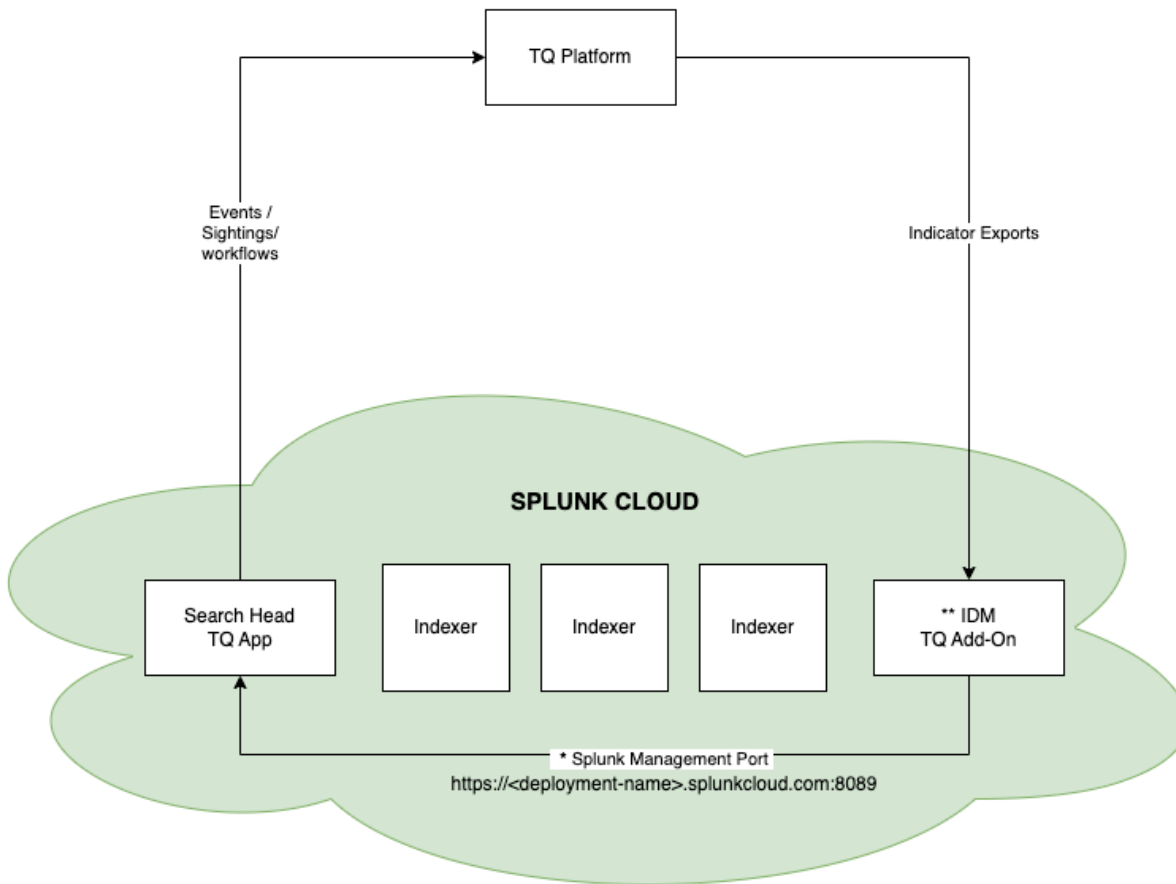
TQ Platform

Events / Sightings/ workflows

Indicator Exports

SPLUNK CLOUD

Search Head
TQ App

Indexer

Indexer

Indexer

** IDM
TQ Add-On

* Splunk Management Port
https://<deployment-name>.splunkcloud.com:8089